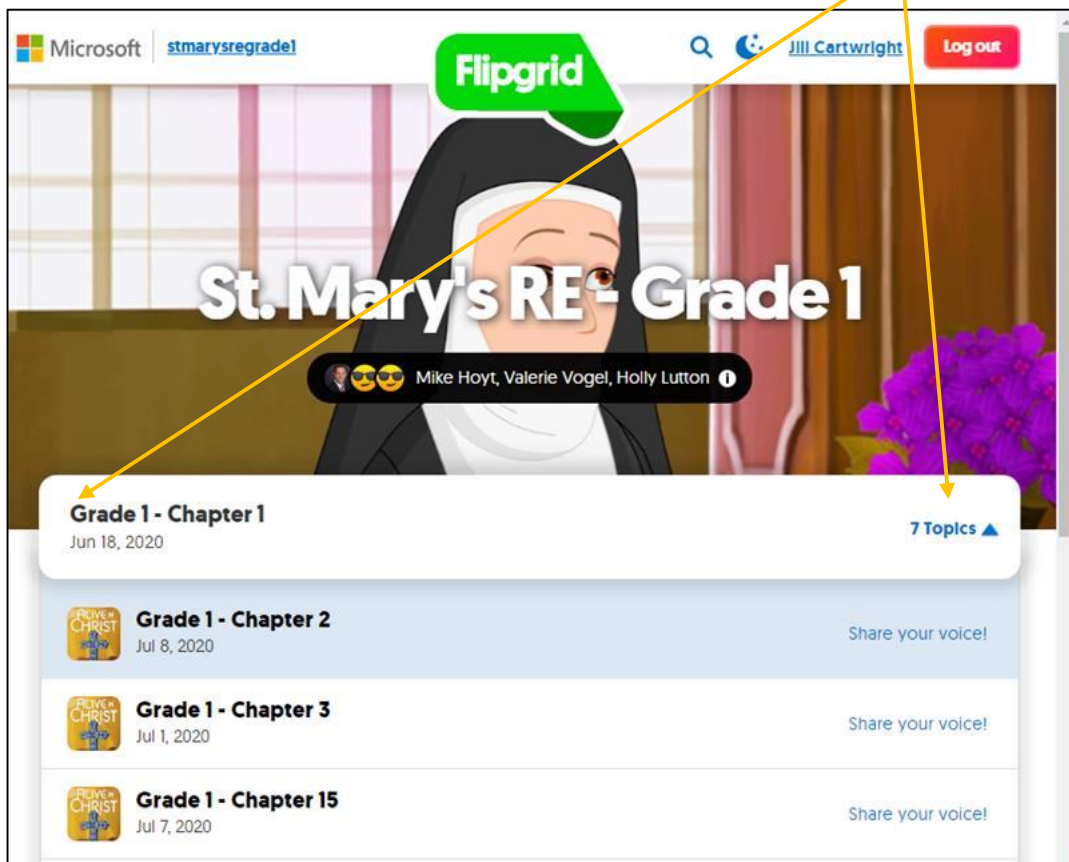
Microsoft stmarysregrade1

Flipgrid

Jill Cartwright Log out

St. Mary's RE - Grade 1

Mike Hoyt, Valerie Vogel, Holly Lutton

Grade 1 - Chapter 1
Jun 18, 2020

7 Topics

ALIVE IN CHRIST
Grade 1 - Chapter 2
Jul 8, 2020
Share your voice!

ALIVE IN CHRIST
Grade 1 - Chapter 3
Jul 1, 2020
Share your voice!

ALIVE IN CHRIST
Grade 1 - Chapter 15
Jul 7, 2020
Share your voice!